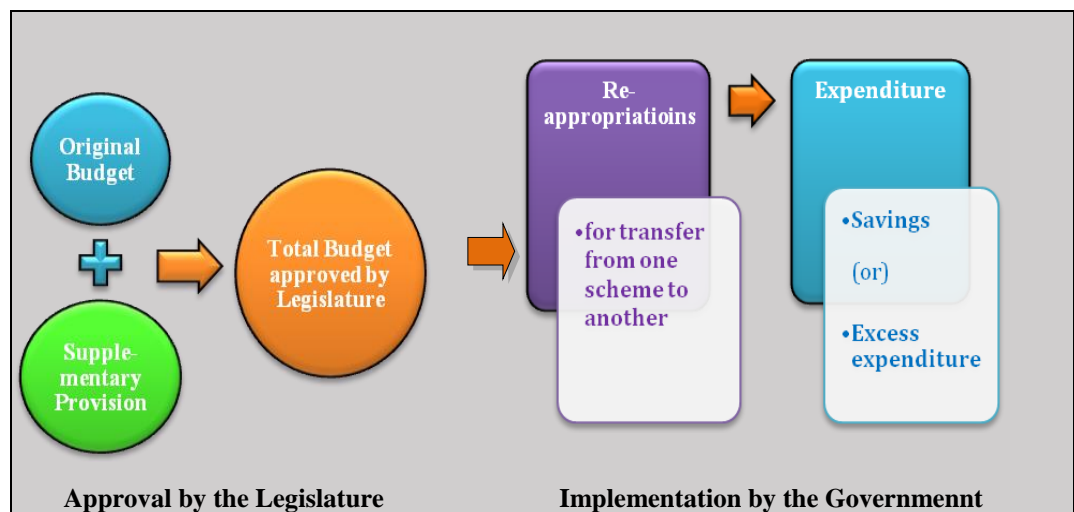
Original Budget

Supplementary Provision

Total Budget approved by Legislature

Re-appropriatioins

•for transfer from one scheme to another

Expenditure

•Savings

(or)

•Excess expenditure

Approval by the Legislature

Implementation by the Governmennt